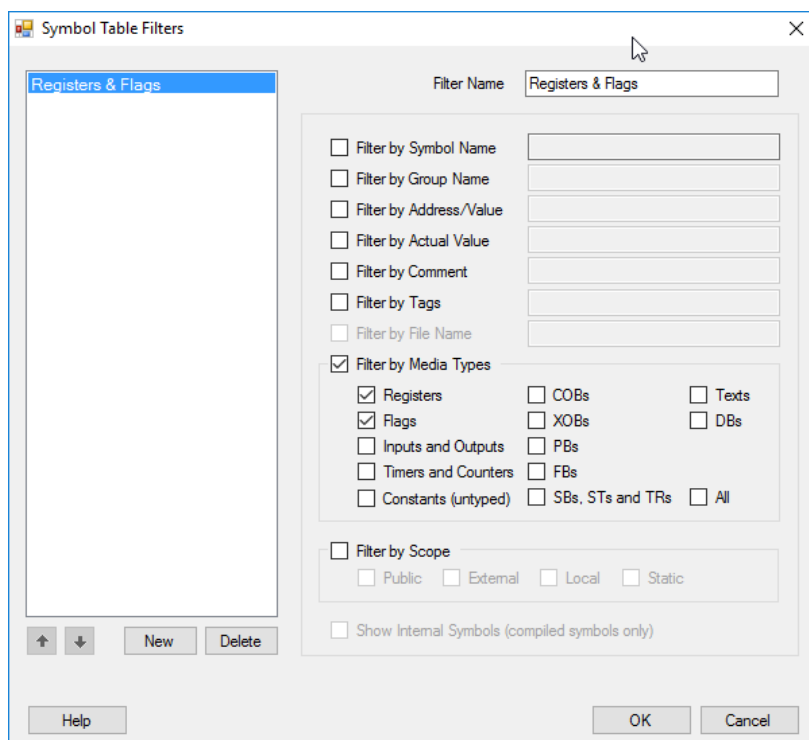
Symbol Table Filters

Registers & Flags

Filter Name Registers & Flags

Filter by Symbol Name
Filter by Group Name
Filter by Address/Value
Filter by Actual Value
Filter by Comment
Filter by Tags
Filter by File Name

Filter by Media Types
Registers
Flags
Inputs and Outputs
Timers and Counters
Constants (untyped)
COBs
XOBs
PBs
FBs
SBs, STs and TRs
Texts
DBs
All

Filter by Scope
Public
External
Local
Static

Show Internal Symbols (compiled symbols only)

New
Delete

Help
OK
Cancel